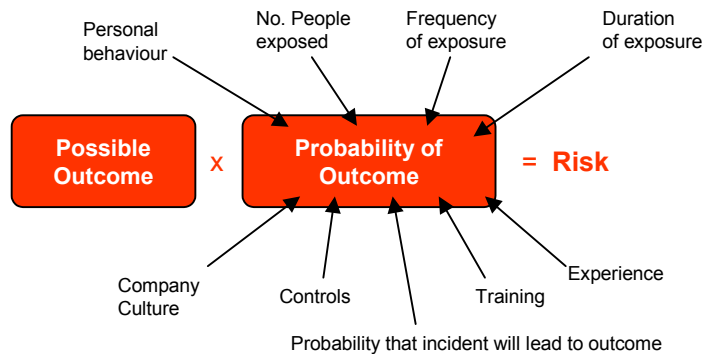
Personal behaviour

No. People exposed

Frequency of exposure

Duration of exposure

Possible Outcome

x

Probability of Outcome

= Risk

Company Culture

Controls

Training

Experience

Probability that incident will lead to outcome